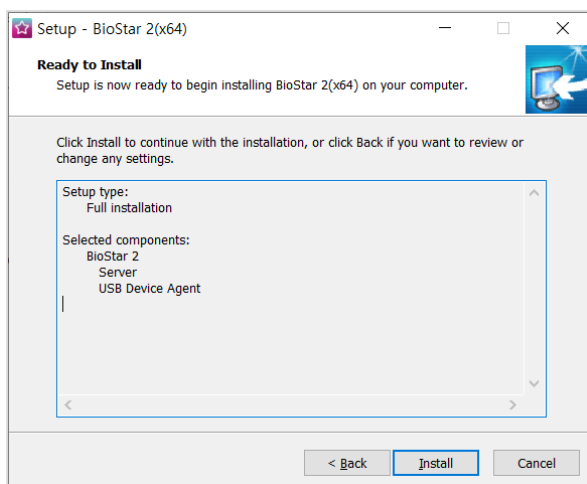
Setup - BioStar 2(x64)

Ready to Install
Setup is now ready to begin installing BioStar 2(x64) on your computer.

Click Install to continue with the installation, or click Back if you want to review or change any settings.

Setup type:
Full installation

Selected components:
BioStar 2
Server
USB Device Agent

< Back
Install
Cancel